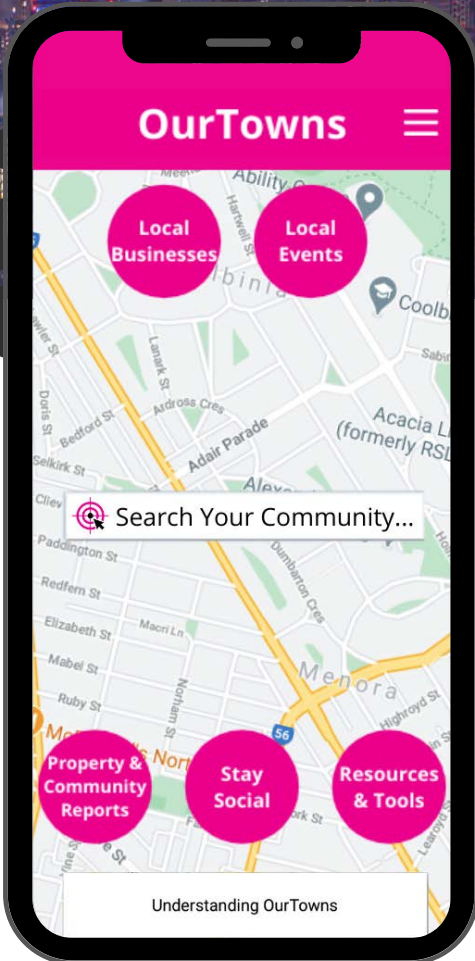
OurTowns

Local Businesses

Local Events

Ability

Coolb

Acacia L (formerly RSL

Adair Parade

Search Your Community...

Menora

Property & Community Reports

Stay Social

Resources & Tools

Understanding OurTowns